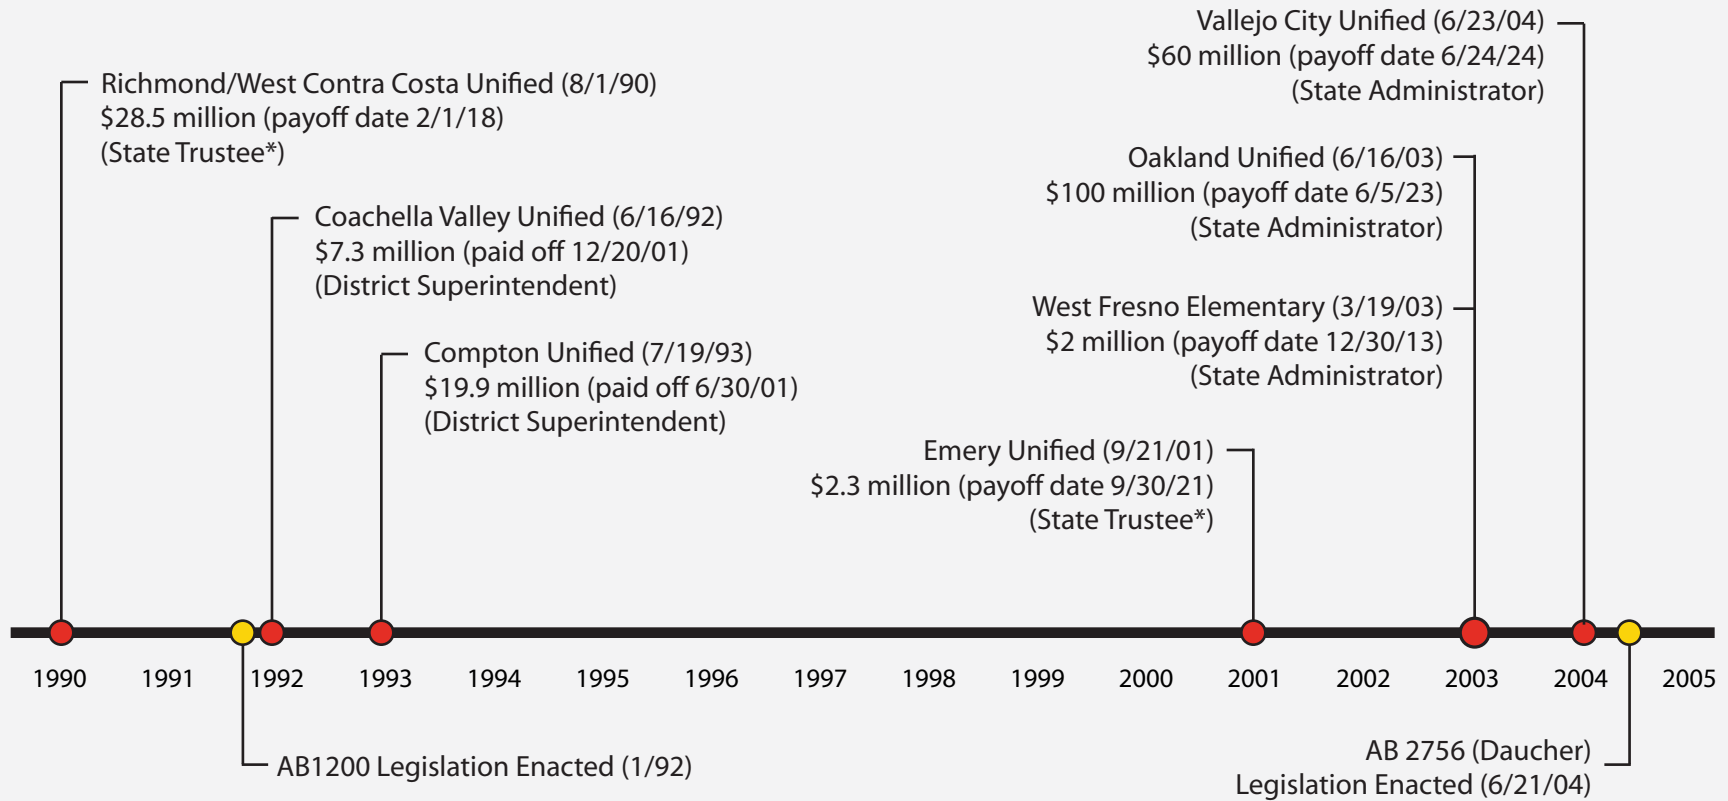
Vallejo City Unified (6/23/04)
$60 million (payoff date 6/24/24)
(State Administrator)

Richmond/West Contra Costa Unified (8/1/90)
$28.5 million (payoff date 2/1/18)
(State Trustee*)

Oakland Unified (6/16/03)
$100 million (payoff date 6/5/23)
(State Administrator)

Coachella Valley Unified (6/16/92)
$7.3 million (paid off 12/20/01)
(District Superintendent)

West Fresno Elementary (3/19/03)
$2 million (payoff date 12/30/13)
(State Administrator)

Compton Unified (7/19/93)
$19.9 million (paid off 6/30/01)
(District Superintendent)

Emery Unified (9/21/01)
$2.3 million (payoff date 9/30/21)
(State Trustee*)

1990 1991 1992 1993 1994 1995 1996 1997 1998 1999 2000 2001 2002 2003 2004 2005

AB1200 Legislation Enacted (1/92)

AB 2756 (Daucher)
Legislation Enacted (6/21/04)